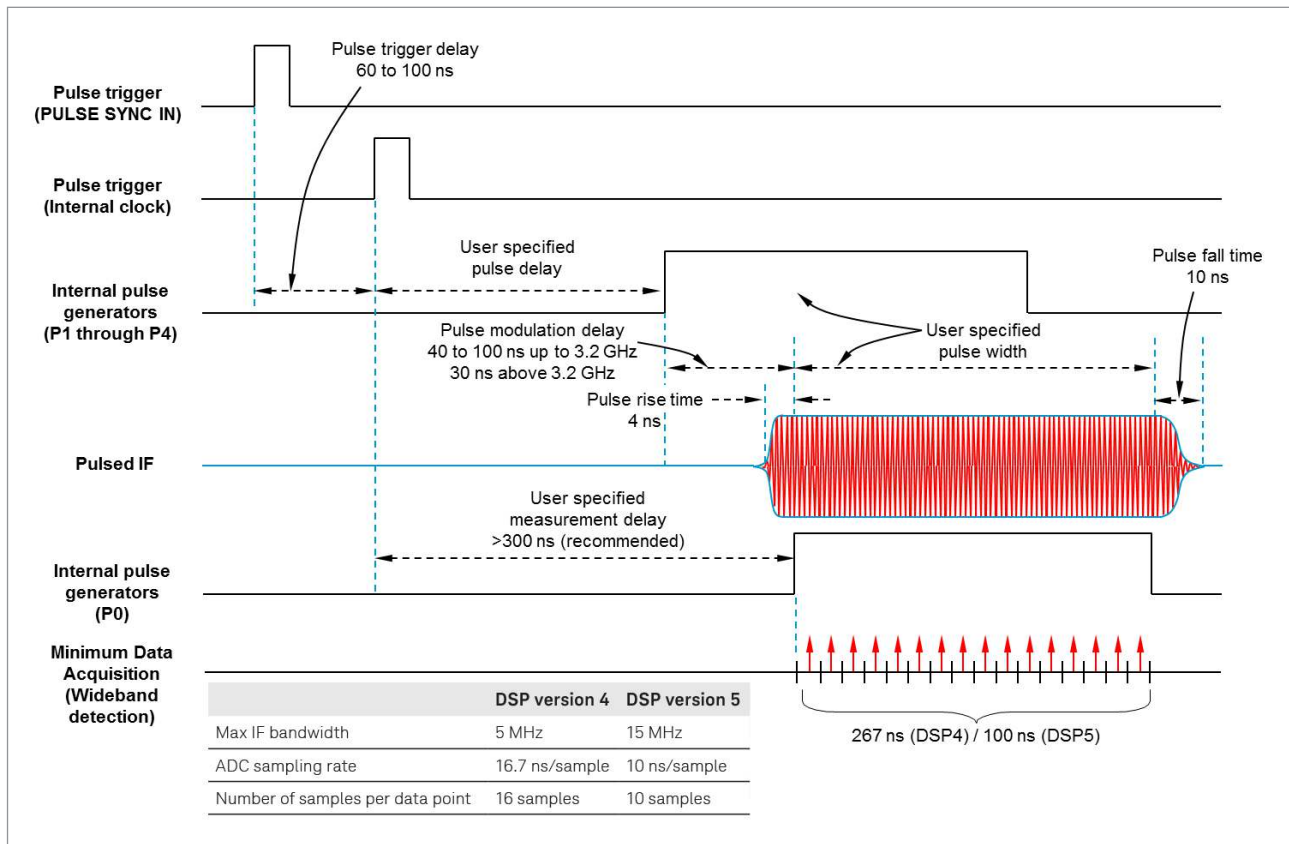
Pulse trigger (PULSE SYNC IN)

Pulse trigger delay 60 to 100 ns

Pulse trigger (Internal clock)

User specified pulse delay

Internal pulse generators (P1 through P4)

Pulse fall time 10 ns

Pulse modulation delay 40 to 100 ns up to 3.2 GHz 30 ns above 3.2 GHz

User specified pulse width

Pulse rise time 4 ns

Pulsed IF

User specified measurement delay >300 ns (recommended)

Internal pulse generators (P0)

Minimum Data Acquisition (Wideband detection)

| | DSP version 4 | DSP version 5 |
|---|---|---|
| Max IF bandwidth | 5 MHz | 15 MHz |
| ADC sampling rate | 16.7 ns/sample | 10 ns/sample |
| Number of samples per data point | 16 samples | 10 samples |

267 ns (DSP4) / 100 ns (DSP5)